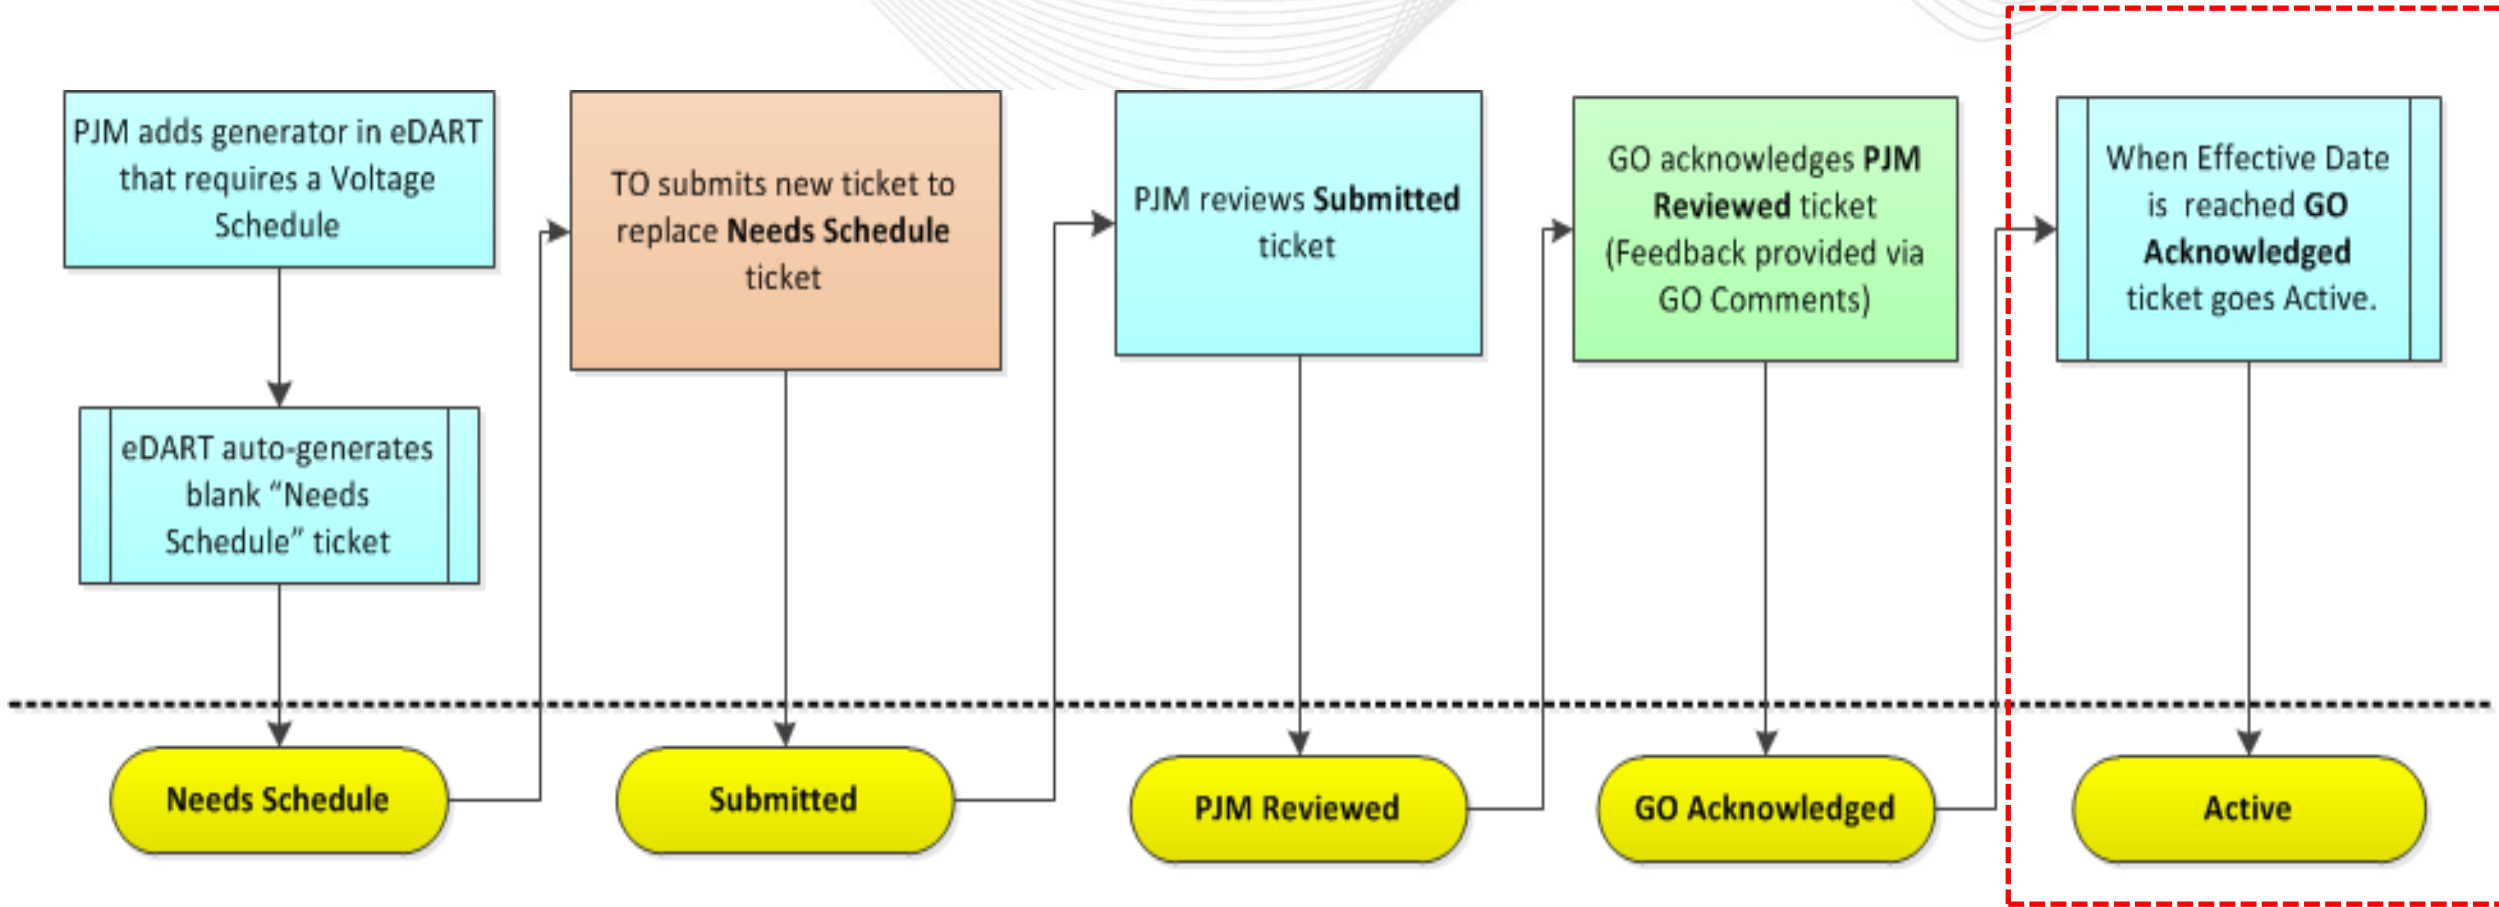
PJM adds generator in eDART that requires a Voltage Schedule

eDART auto-generates blank "Needs Schedule" ticket

TO submits new ticket to replace **Needs Schedule** ticket

PJM reviews **Submitted** ticket

GO acknowledges **PJM Reviewed** ticket (Feedback provided via GO Comments)

When Effective Date is reached **GO Acknowledged** ticket goes Active.

Needs Schedule

Submitted

PJM Reviewed

GO Acknowledged

Active